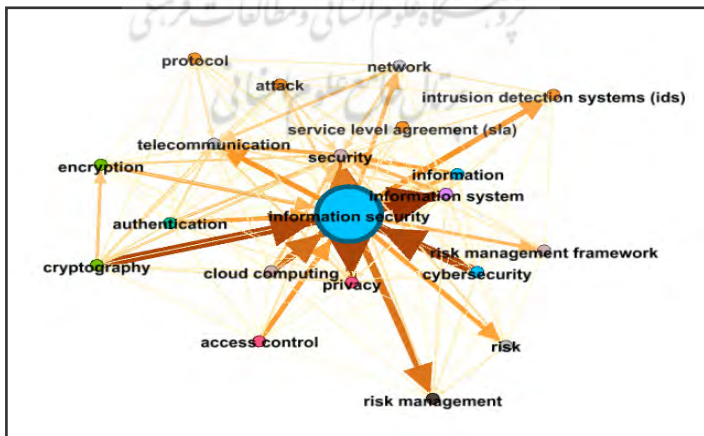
protocol
attack
network
intrusion detection systems (ids)
service level agreement (sla)
telecommunication
security
encryption
information
information system
authentication
information security
risk management framework
cryptography
cloud computing
privacy
cybersecurity
access control
risk
risk management